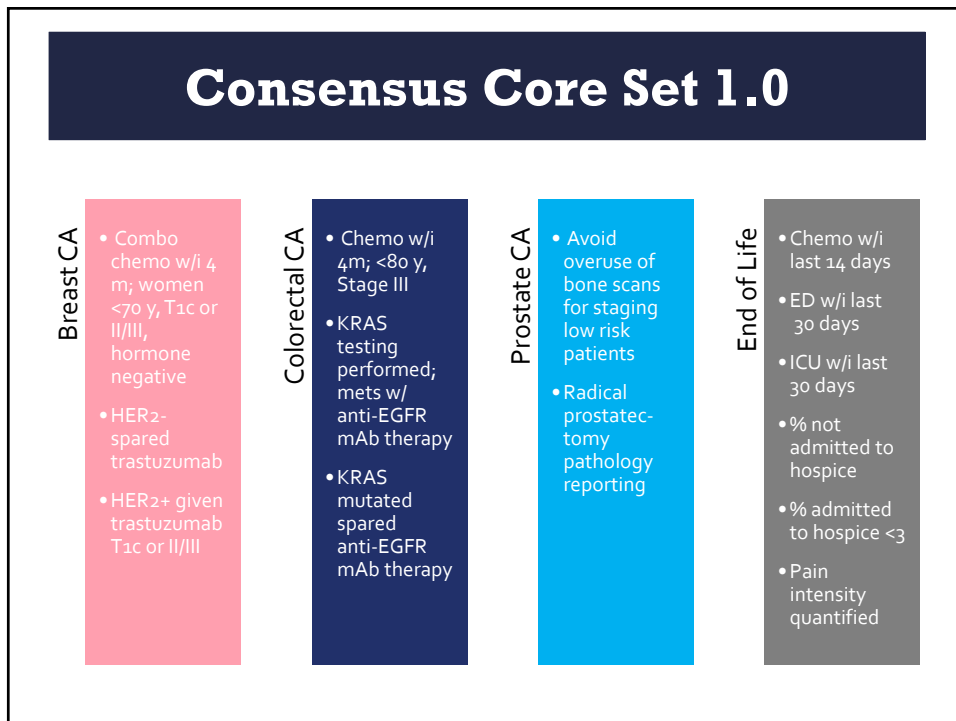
Consensus Core Set 1.0

Breast CA

- Combo chemo w/i 4 m; women <70 y, T1c or II/III, hormone negative
- HER2-spared trastuzumab
- HER2+ given trastuzumab T1c or II/III

Colorectal CA

- Chemo w/i 4m; <80 y, Stage III
- KRAS testing performed; mets w/ anti-EGFR mAb therapy
- KRAS mutated spared anti-EGFR mAb therapy

Prostate CA

- Avoid overuse of bone scans for staging low risk patients
- Radical prostatectomy pathology reporting

End of Life

- Chemo w/i last 14 days
- ED w/i last 30 days
- ICU w/i last 30 days
- % not admitted to hospice
- % admitted to hospice <3
- Pain intensity quantified